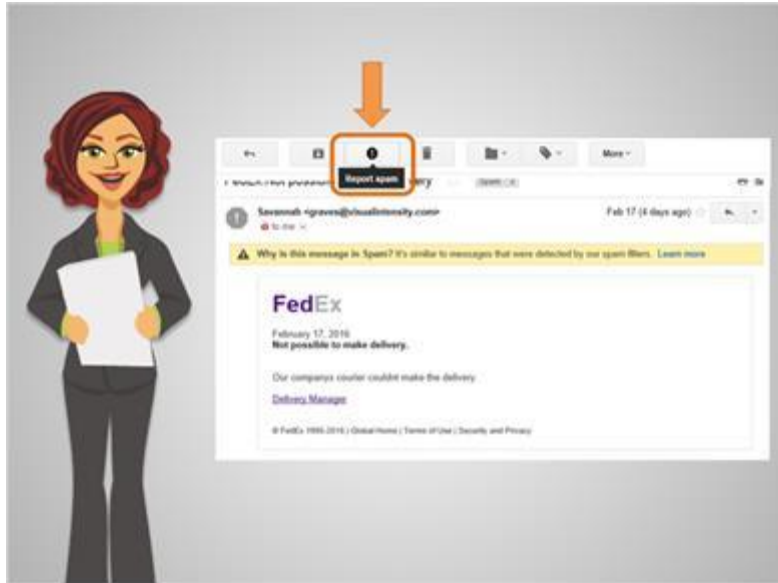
More

Report spam

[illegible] delivery

Spam ×

Savannah <igraves@visualintensity.com>

to me

Feb 17 (4 days ago)

Why is this message in Spam? It's similar to messages that were detected by our spam filters. Learn more

FedEx

February 17, 2016
Not possible to make delivery.

Our companys courier couldnt make the delivery.

Delivery Manage

© FedEx 1995-2016 | Global Home | Terms of Use | Security and Privacy